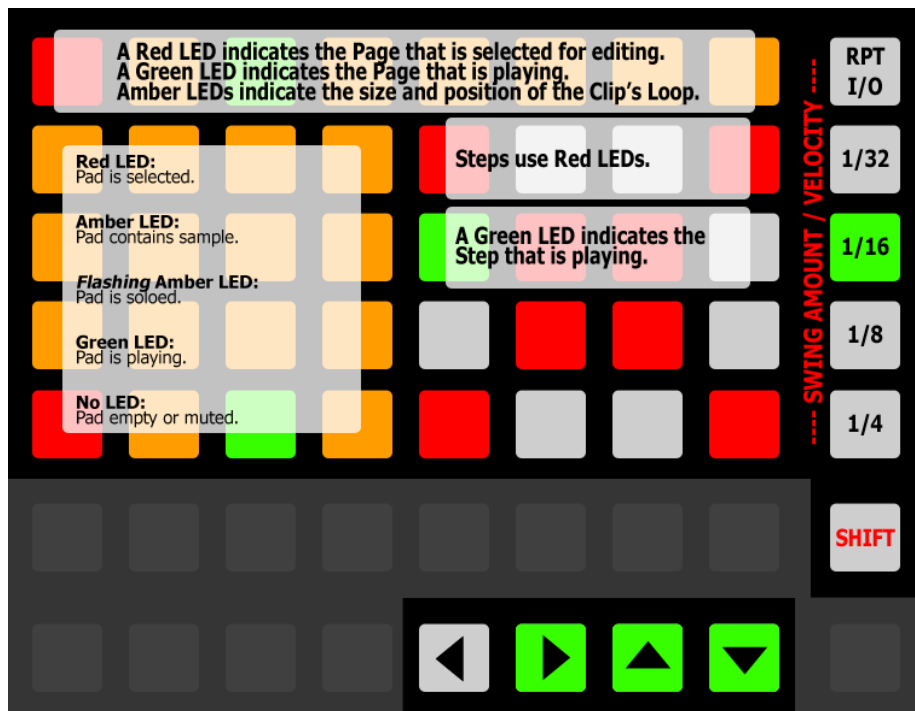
A Red LED indicates the Page that is selected for editing.
A Green LED indicates the Page that is playing.
Amber LEDs indicate the size and position of the Clip's Loop.

RPT
I/O

Red LED:
Pad is selected.

Amber LED:
Pad contains sample.

*Flashing* Amber LED:
Pad is soloed.

Green LED:
Pad is playing.

No LED:
Pad empty or muted.

Steps use Red LEDs.

A Green LED indicates the Step that is playing.

---- SWING AMOUNT / VELOCITY ----

1/32

1/16

1/8

1/4

SHIFT